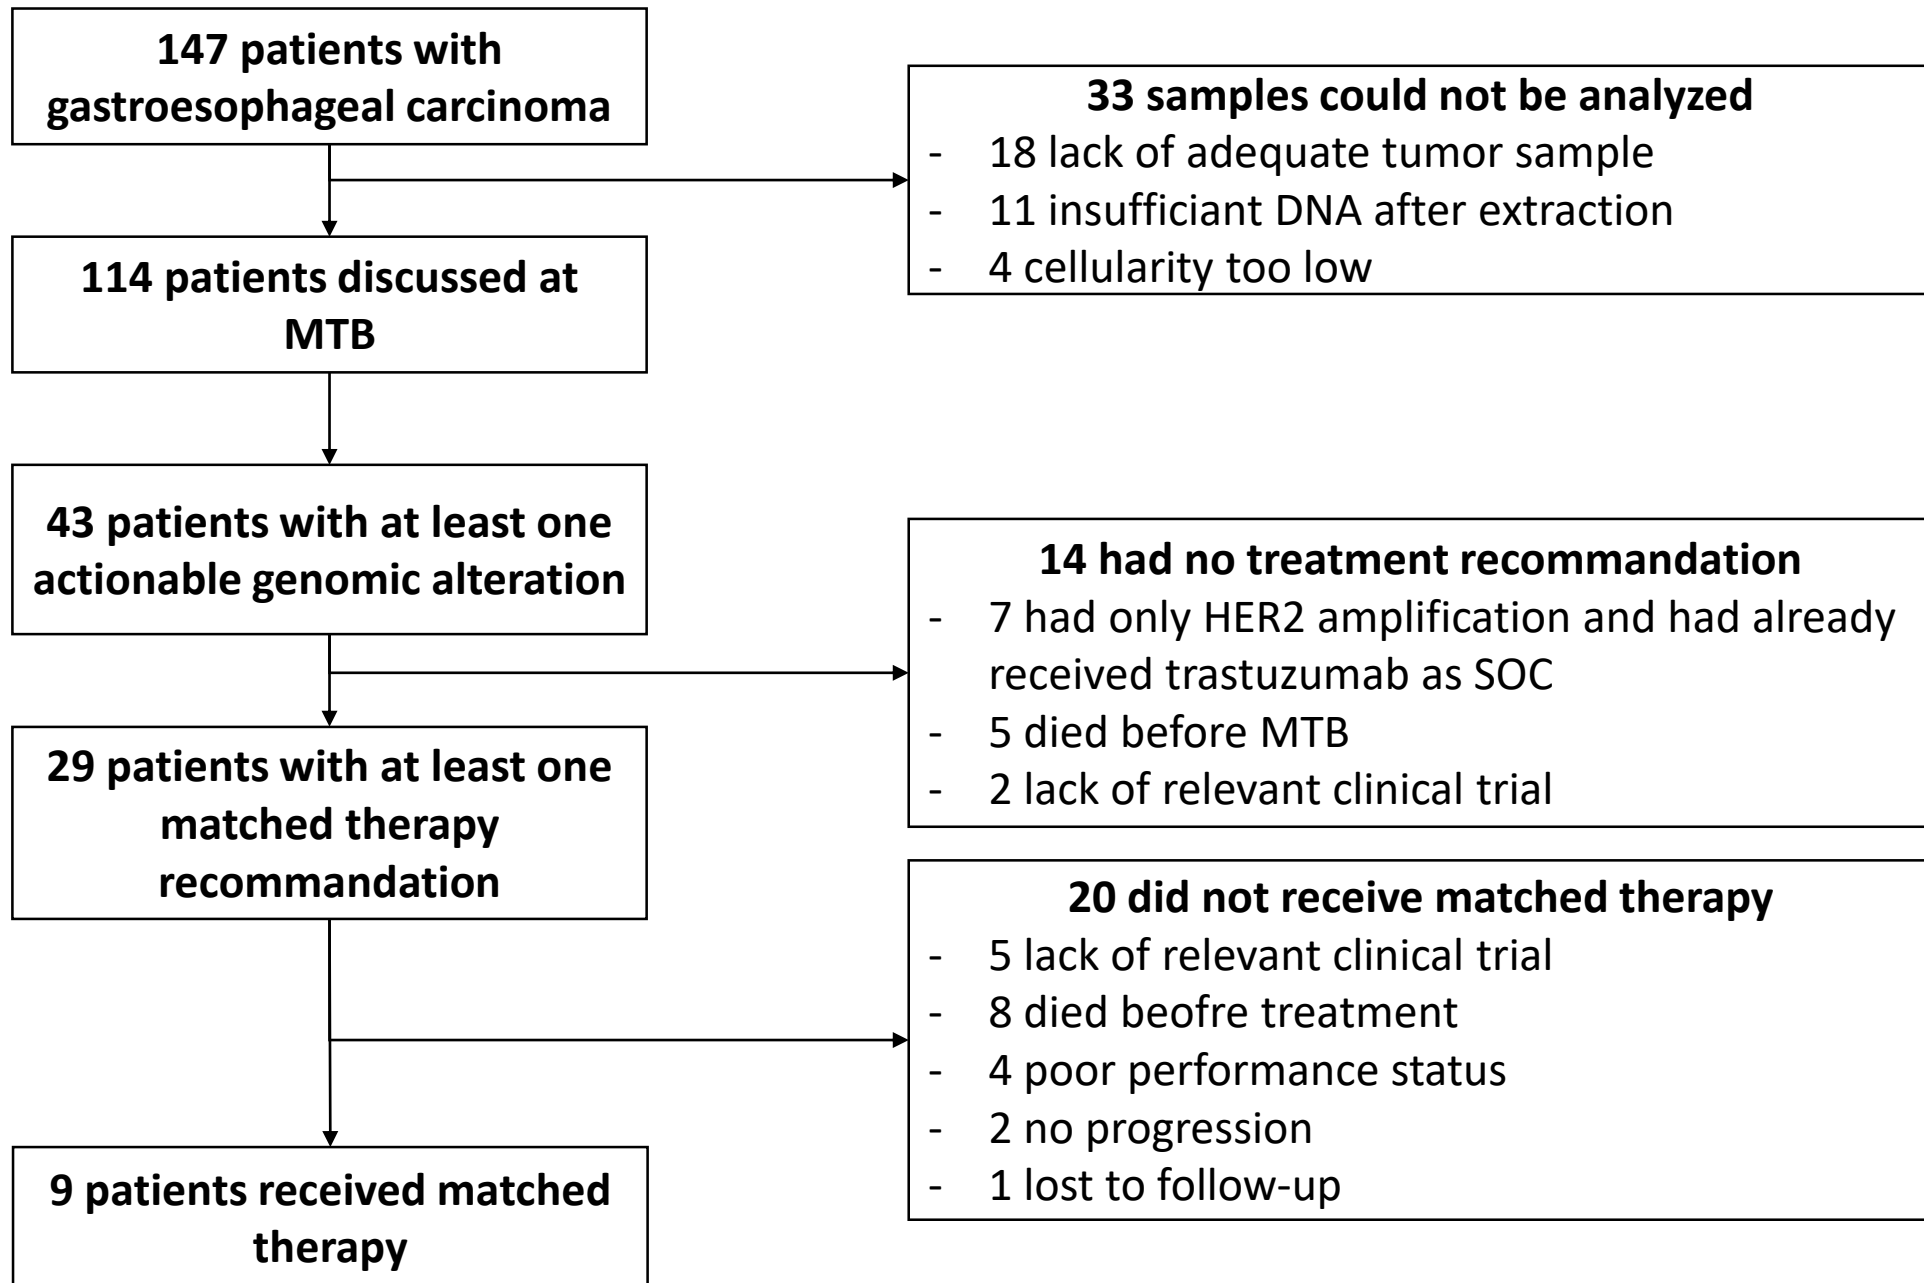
147 patients with gastroesophageal carcinoma

33 samples could not be analyzed
- 18 lack of adequate tumor sample
- 11 insufficiant DNA after extraction
- 4 cellularity too low

114 patients discussed at MTB

43 patients with at least one actionable genomic alteration

14 had no treatment recommandation
- 7 had only HER2 amplification and had already received trastuzumab as SOC
- 5 died before MTB
- 2 lack of relevant clinical trial

29 patients with at least one matched therapy recommandation

20 did not receive matched therapy
- 5 lack of relevant clinical trial
- 8 died beofre treatment
- 4 poor performance status
- 2 no progression
- 1 lost to follow-up

9 patients received matched therapy